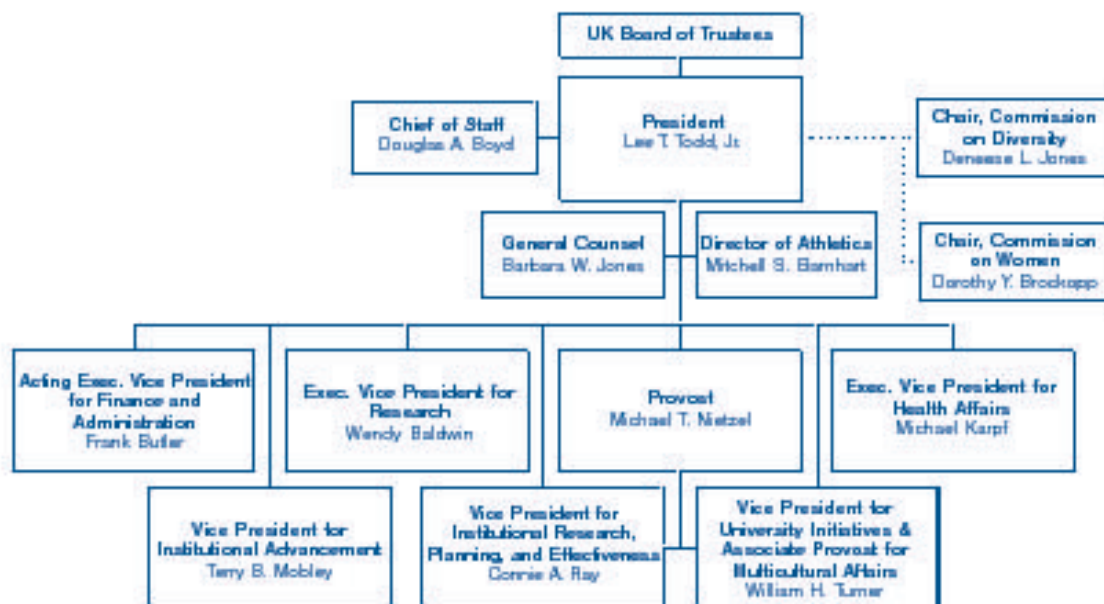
UK Board of Trustees

Chief of Staff
Douglas A. Boyd

President
Lee T. Todd, Jr.

Chair, Commission on Diversity
Deneese L. Jones

General Counsel
Barbara W. Jones

Director of Athletics
Mitchell S. Barnhart

Chair, Commission on Women
Dorothy Y. Brockopp

Acting Exec. Vice President for Finance and Administration
Frank Butler

Exec. Vice President for Research
Wendy Baldwin

Provost
Michael T. Nietzel

Exec. Vice President for Health Affairs
Michael Karpf

Vice President for Institutional Advancement
Terry B. Mobley

Vice President for Institutional Research, Planning, and Effectiveness
Connie A. Ray

Vice President for University Initiatives & Associate Provost for Multicultural Affairs
William H. Turner